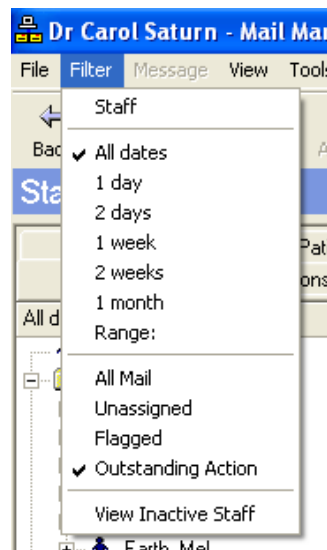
Dr Carol Saturn - Mail Mar

File Filter Message View Tools

Bac

Sta

Pat

ons

All d

Staff

✔ All dates
1 day
2 days
1 week
2 weeks
1 month
Range:

All Mail
Unassigned
Flagged
✔ Outstanding Action

View Inactive Staff

Earth, Mel